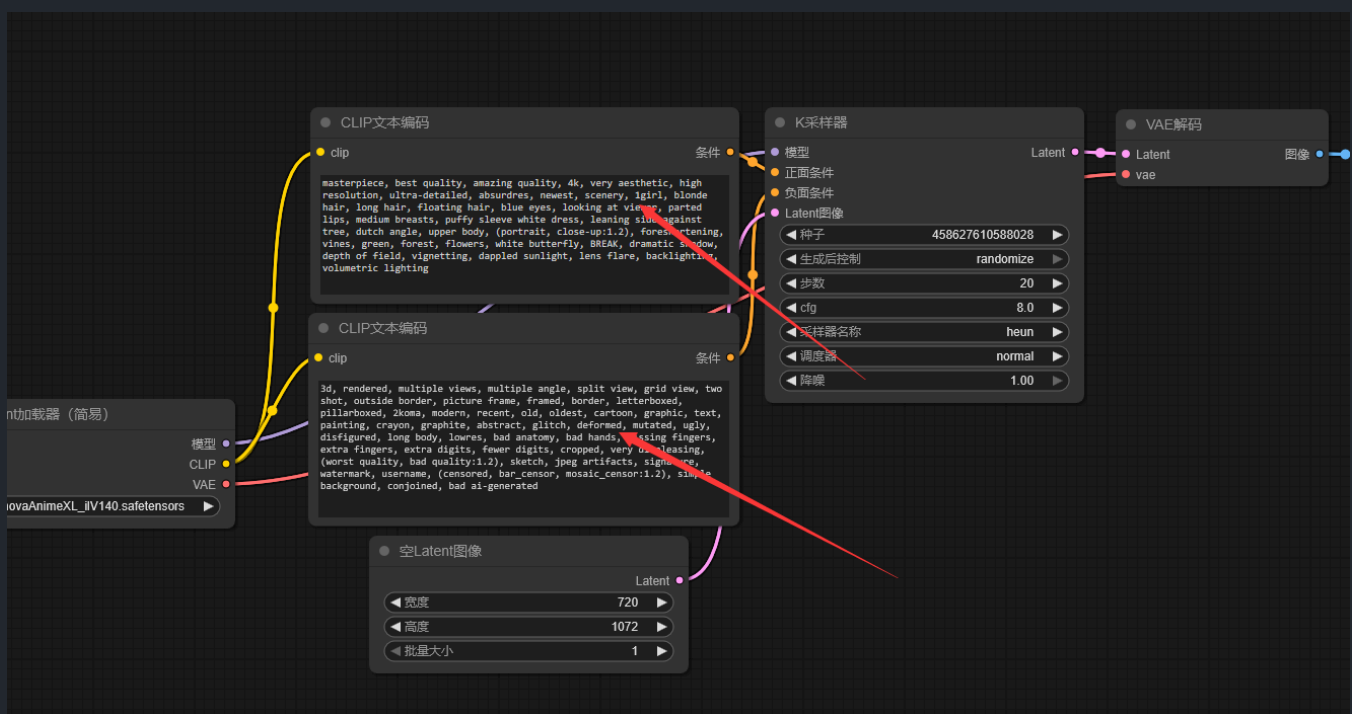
CLIP文本编码
clip
条件
masterpiece, best quality, amazing quality, 4k, very aesthetic, high resolution, ultra-detailed, absurdres, newest, scenery, 1girl, blonde hair, long hair, floating hair, blue eyes, looking at viewer, parted lips, medium breasts, puffy sleeve white dress, leaning side against tree, dutch angle, upper body, (portrait, close-up:1.2), foreshortening, vines, green, forest, flowers, white butterfly, BREAK, dramatic shadow, depth of field, vignetting, dappled sunlight, lens flare, backlighting, volumetric lighting

K采样器
模型
正面条件
负面条件
Latent图像
Latent
种子 458627610588028
生成后控制 randomize
步数 20
cfg 8.0
采样器名称 heun
调度器 normal
降噪 1.00

VAE解码
Latent
vae
图像

CLIP文本编码
clip
条件
3d, rendered, multiple views, multiple angle, split view, grid view, two shot, outside border, picture frame, framed, border, letterboxed, pillarboxed, 2koma, modern, recent, old, oldest, cartoon, graphic, text, painting, crayon, graphite, abstract, glitch, deformed, mutated, ugly, disfigured, long body, lowres, bad anatomy, bad hands, missing fingers, extra fingers, extra digits, fewer digits, cropped, very displeasing, (worst quality, bad quality:1.2), sketch, jpeg artifacts, signature, watermark, username, (censored, bar_censor, mosaic_censor:1.2), simple background, conjoined, bad ai-generated

nt加载器（简易）
模型
CLIP
VAE
novaAnimeXL_ilV140.safetensors

空Latent图像
Latent
宽度 720
高度 1072
批量大小 1